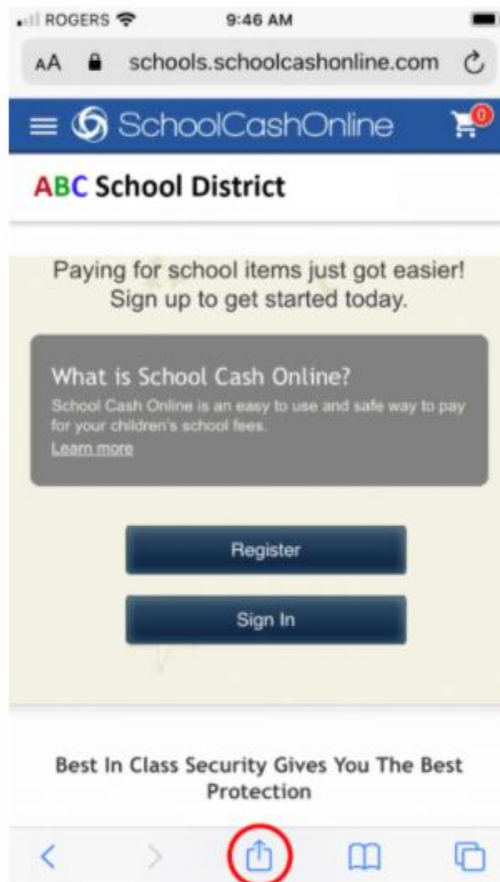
ROGERS 9:46 AM

AA schools.schoolcashonline.com

SchoolCashOnline 0

ABC School District

Paying for school items just got easier! Sign up to get started today.

What is School Cash Online?
School Cash Online is an easy to use and safe way to pay for your children's school fees.
Learn more

Register

Sign In

Best In Class Security Gives You The Best Protection